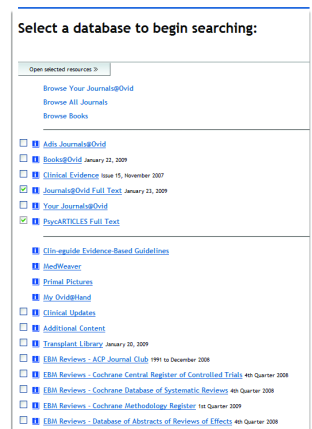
Select a database to begin searching:

Open selected resources »

Browse Your Journals@Ovid
Browse All Journals
Browse Books

Adis Journals@Ovid
Books@Ovid January 22, 2009
Clinical Evidence Issue 15, November 2007
Journals@Ovid Full Text January 23, 2009
Your Journals@Ovid
PsycARTICLES Full Text

Clin-eguide Evidence-Based Guidelines
MedWeaver
Primal Pictures
My Ovid@Hand
Clinical Updates
Additional Content
Transplant Library January 20, 2009
EBM Reviews - ACP Journal Club 1991 to December 2008
EBM Reviews - Cochrane Central Register of Controlled Trials 4th Quarter 2008
EBM Reviews - Cochrane Database of Systematic Reviews 4th Quarter 2008
EBM Reviews - Cochrane Methodology Register 1st Quarter 2009
EBM Reviews - Database of Abstracts of Reviews of Effects 4th Quarter 2008